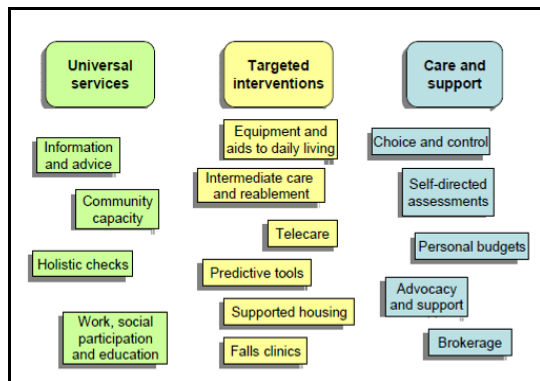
Universal services

Information and advice

Community capacity

Holistic checks

Work, social participation and education

Targeted interventions

Equipment and aids to daily living

Intermediate care and reablement

Telecare

Predictive tools

Supported housing

Falls clinics

Care and support

Choice and control

Self-directed assessments

Personal budgets

Advocacy and support

Brokerage